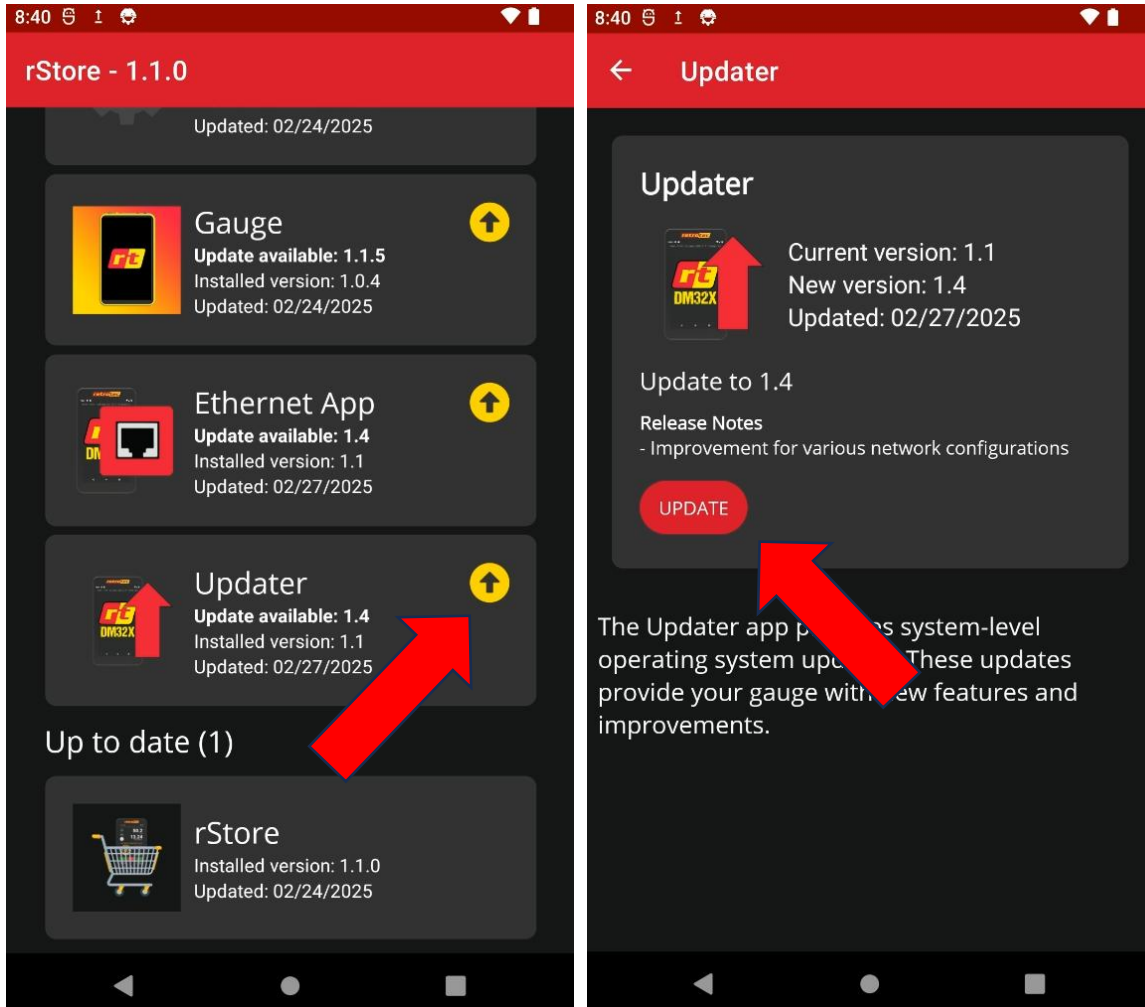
8:40

rStore - 1.1.0

Updated: 02/24/2025

Gauge
**Update available: 1.1.5**
Installed version: 1.0.4
Updated: 02/24/2025

Ethernet App
**Update available: 1.4**
Installed version: 1.1
Updated: 02/27/2025

Updater
**Update available: 1.4**
Installed version: 1.1
Updated: 02/27/2025

Up to date (1)

rStore
Installed version: 1.1.0
Updated: 02/24/2025

8:40

Updater

Updater

Current version: 1.1
New version: 1.4
Updated: 02/27/2025

Update to 1.4

**Release Notes**
- Improvement for various network configurations

UPDATE

The Updater app p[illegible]s system-level operating system up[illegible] These updates provide your gauge wit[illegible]ew features and improvements.